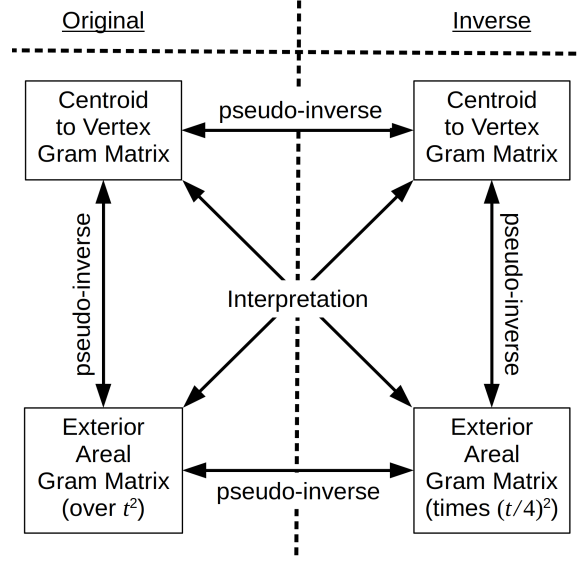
Original

Inverse

Centroid to Vertex Gram Matrix

pseudo-inverse

Centroid to Vertex Gram Matrix

pseudo-inverse

pseudo-inverse

Interpretation

Exterior Areal Gram Matrix (over $t^2$)

pseudo-inverse

Exterior Areal Gram Matrix (times $(t/4)^2$)